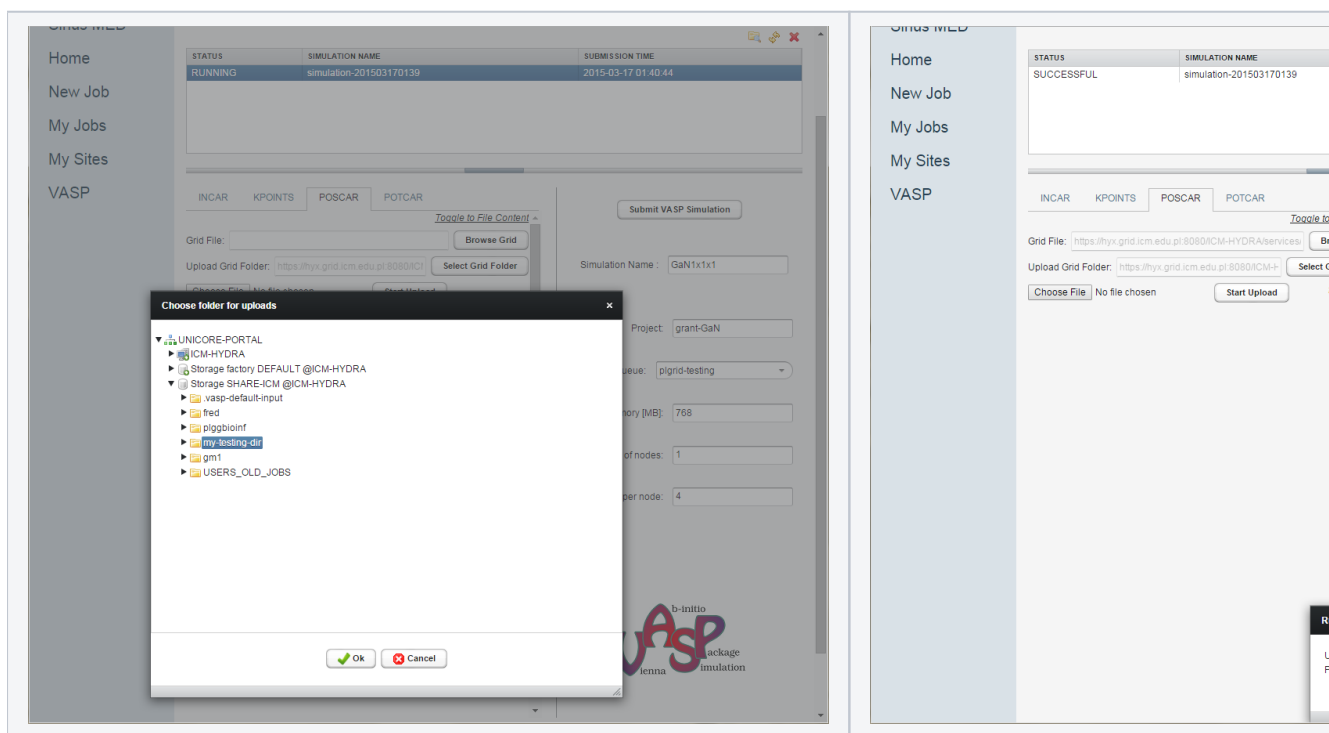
Sirius MED

Home

New Job

My Jobs

My Sites

VASP

| STATUS | SIMULATION NAME | SUBMISSION TIME |
|---|---|---|
| RUNNING | simulation-201503170139 | 2015-03-17 01:40:44 |

INCAR KPOINTS POSCAR POTCAR

Toggle to File Content

Grid File: Browse Grid

Upload Grid Folder: https://hyx.grid.icm.edu.pl:8080/ICM Select Grid Folder

Choose File No file chosen Start Upload

Submit VASP Simulation

Simulation Name : GaN1x1x1

Project: grant-GaN

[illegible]ueue: plgrid-testing

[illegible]mory [MB]: 768

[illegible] of nodes: 1

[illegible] per node: 4

Choose folder for uploads ×

UNICORE-PORTAL
ICM-HYDRA
Storage factory DEFAULT @ICM-HYDRA
Storage SHARE-ICM @ICM-HYDRA
.vasp-default-input
fred
plggbioinf
my-testing-dir
gm1
USERS_OLD_JOBS

Ok Cancel

b-initio
ackage
ienna
imulation

Sirius MED

Home

New Job

My Jobs

My Sites

VASP

| STATUS | SIMULATION NAME |
|---|---|
| SUCCESSFUL | simulation-201503170139 |

INCAR KPOINTS POSCAR POTCAR

Toggle to

Grid File: https://hyx.grid.icm.edu.pl:8080/ICM-HYDRA/services/ Br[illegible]

Upload Grid Folder: https://hyx.grid.icm.edu.pl:8080/ICM-H Select G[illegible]

Choose File No file chosen Start Upload

R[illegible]
U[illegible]
F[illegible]